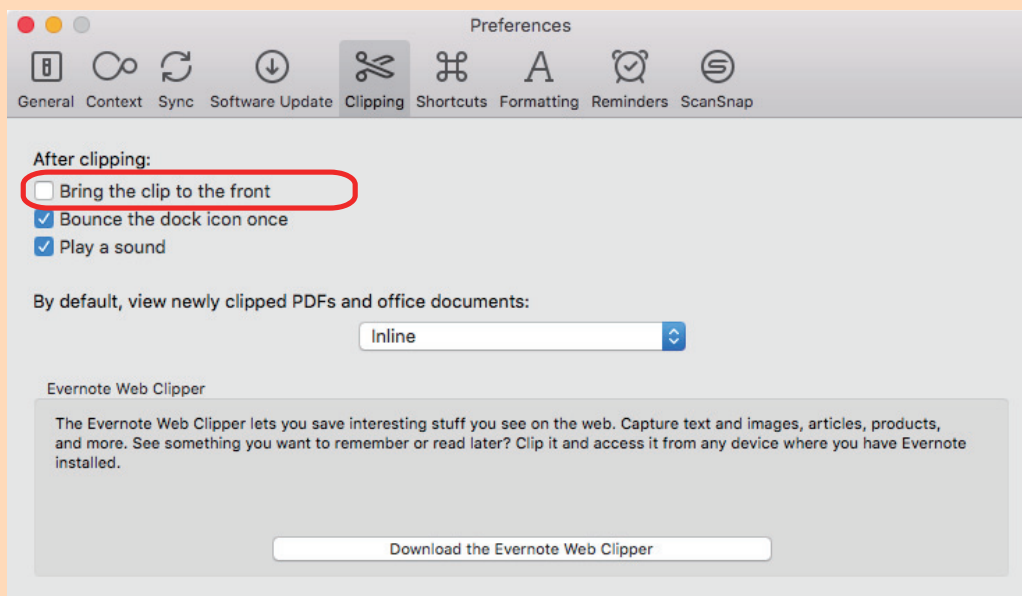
Preferences

General Context Sync Software Update Clipping Shortcuts Formatting Reminders ScanSnap

After clipping:

Bring the clip to the front

Bounce the dock icon once

Play a sound

By default, view newly clipped PDFs and office documents:

Inline

Evernote Web Clipper

The Evernote Web Clipper lets you save interesting stuff you see on the web. Capture text and images, articles, products, and more. See something you want to remember or read later? Clip it and access it from any device where you have Evernote installed.

Download the Evernote Web Clipper